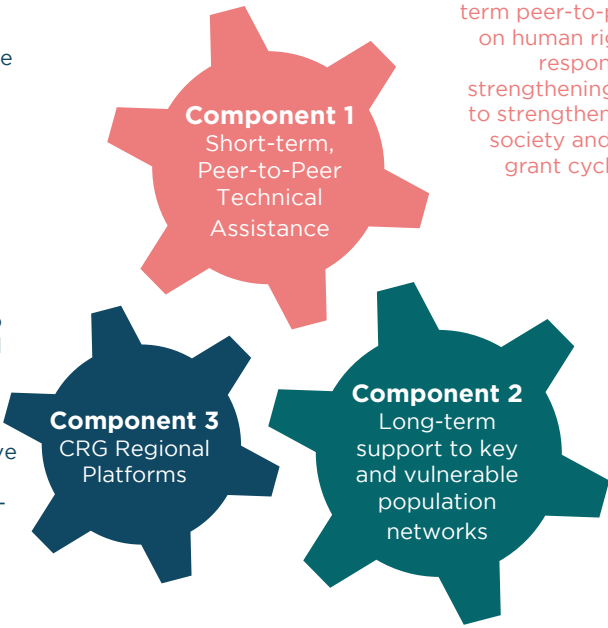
term peer-to-p
on human rig
respon
strengthening
to strengthen
society and
grant cycl

e

Component 1
Short-term, Peer-to-Peer Technical Assistance

Component 3
CRG Regional Platforms

ve

Component 2
Long-term support to key and vulnerable population networks